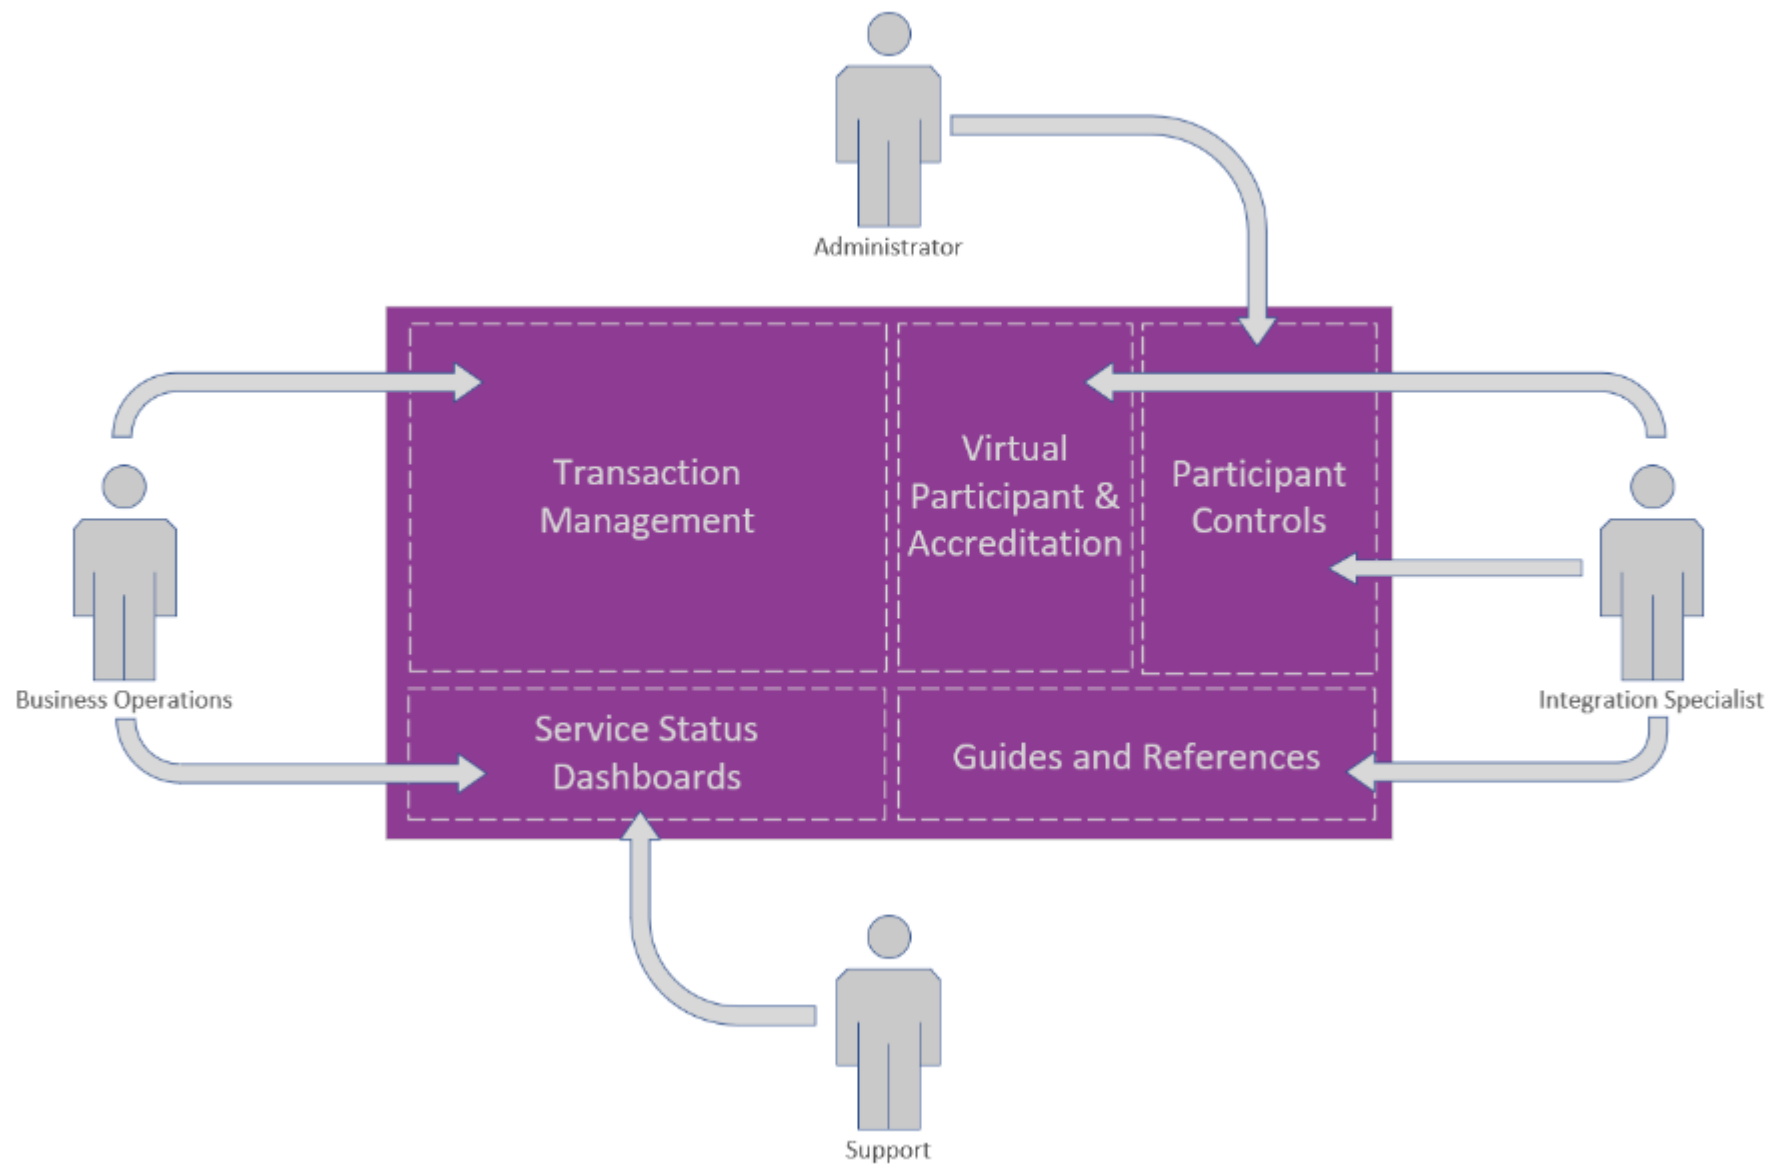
Administrator

Transaction Management

Virtual Participant & Accreditation

Participant Controls

Business Operations

Integration Specialist

Service Status Dashboards

Guides and References

Support